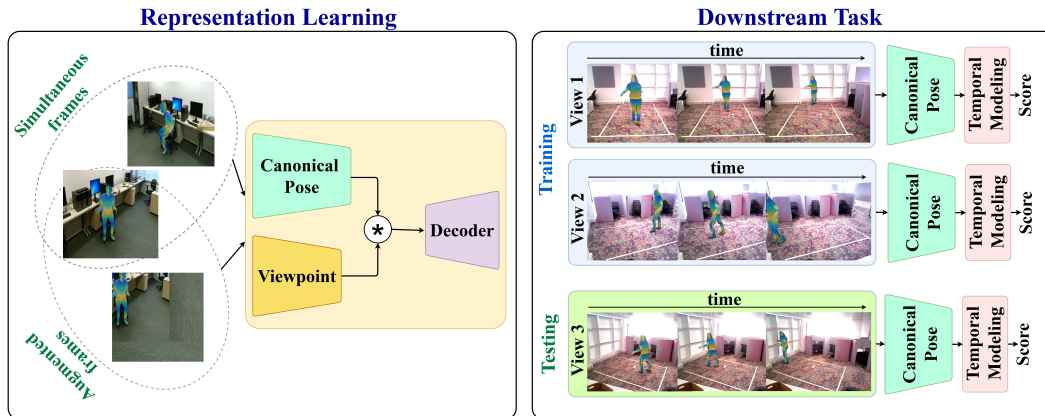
Representation Learning

Simultaneous frames

Augmented frames

Canonical Pose

Viewpoint

*

Decoder

Downstream Task

Training

time

View 1

Canonical Pose

Temporal Modeling

Score

time

View 2

Canonical Pose

Temporal Modeling

Score

Testing

time

View 3

Canonical Pose

Temporal Modeling

Score